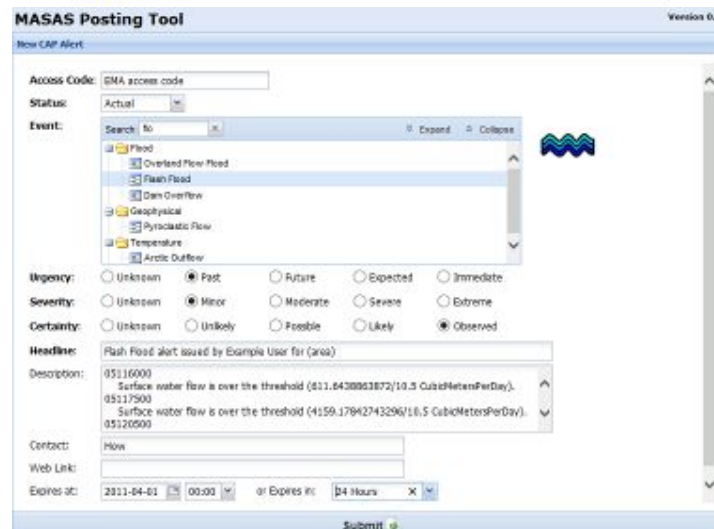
MASAS Posting Tool

Version 0.

New CAP Alert

Access Code: EMA access code

Status: Actual

Event: Search: flo

Expand Collapse

Flood
Overland Flow Flood
Flash Flood
Dam Overflow
Geophysical
Pyroclastic Flow
Temperature
Arctic Outflow

Urgency: Unknown Past Future Expected Immediate

Severity: Unknown Minor Moderate Severe Extreme

Certainty: Unknown Unlikely Possible Likely Observed

Headline: Flash Flood alert issued by Example User for (area)

Description: 05116000
Surface water flow is over the threshold (611.6438863872/10.5 CubicMetersPerDay).
05117500
Surface water flow is over the threshold (4159.17842743296/10.5 CubicMetersPerDay).
05120500

Contact: How

Web Link:

Expires at: 2011-04-01 00:00 or Expires in: 24 Hours

Submit